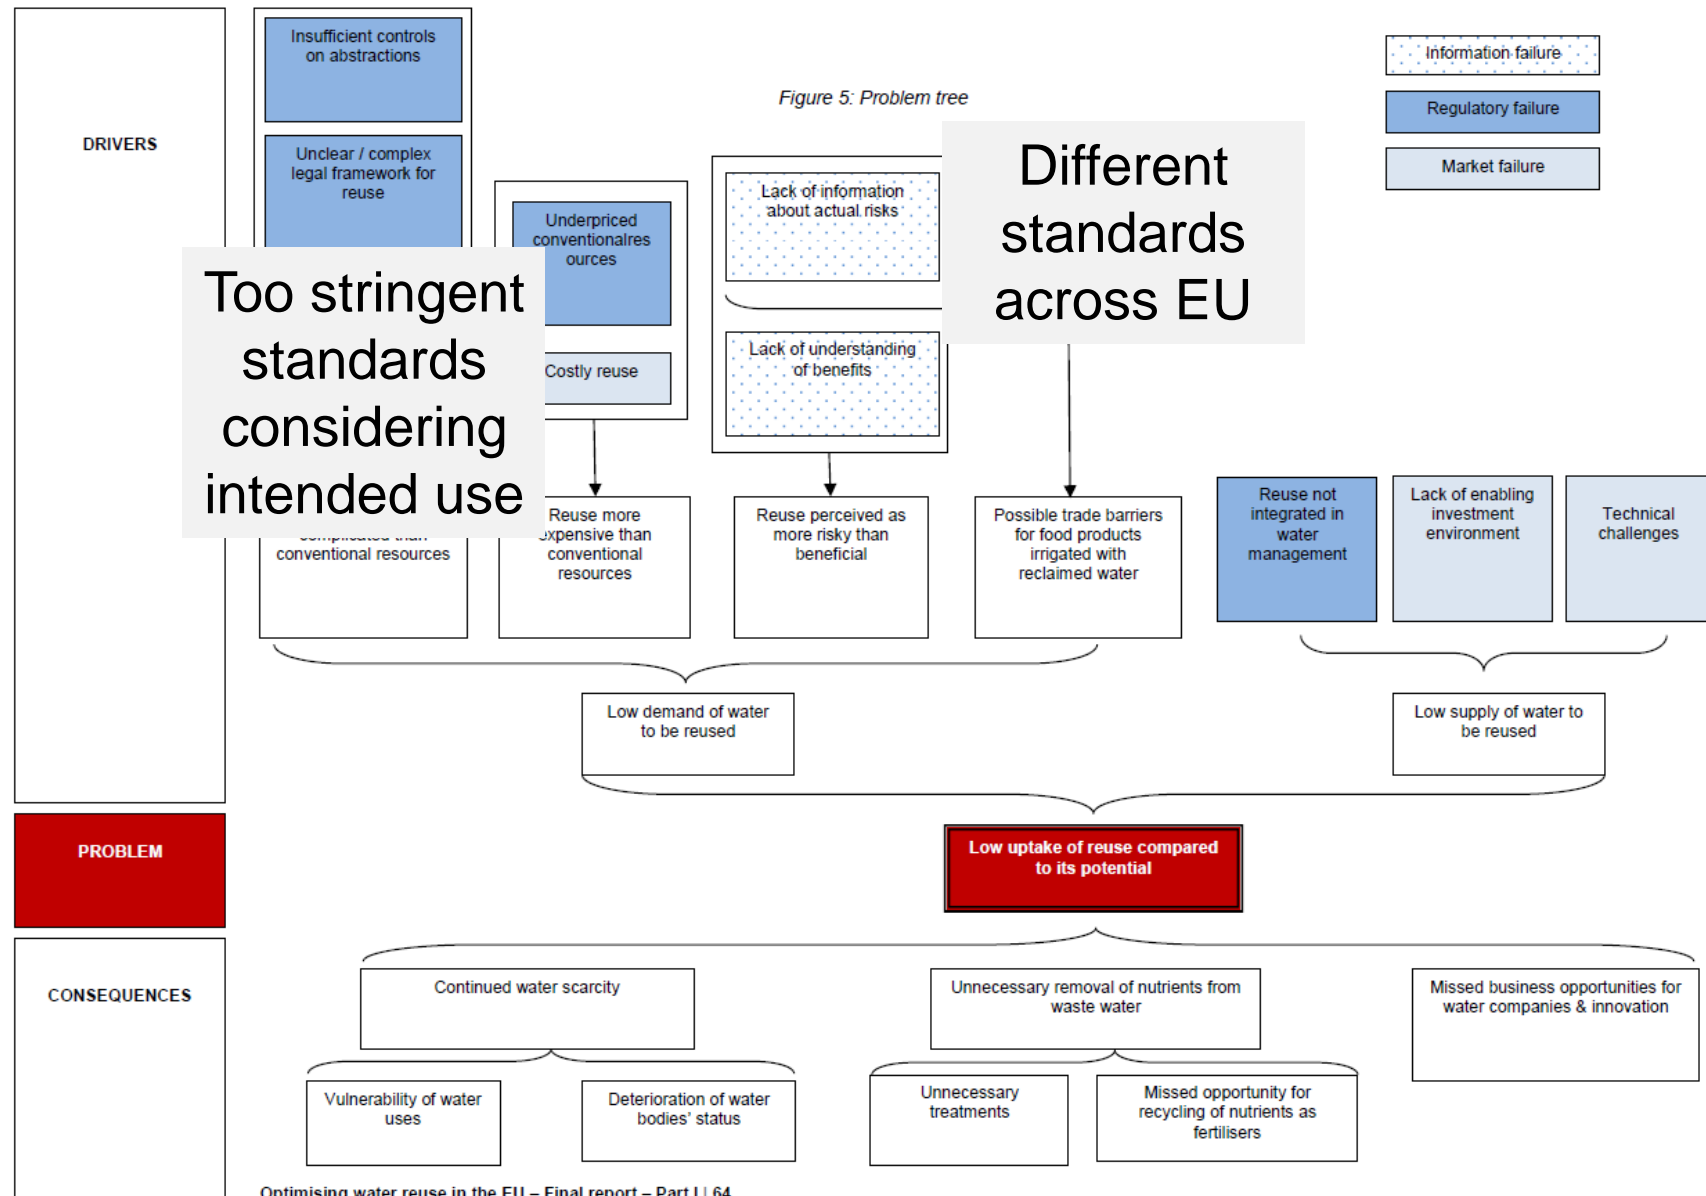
DRIVERS

Insufficient controls on abstractions

Unclear / complex legal framework for reuse

Figure 5: Problem tree

Information failure

Regulatory failure

Market failure

Underpriced conventionalresources

Costly reuse

Lack of information about actual risks

Lack of understanding of benefits

Different standards across EU

Too stringent standards considering intended use

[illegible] conventional resources

Reuse more expensive than conventional resources

Reuse perceived as more risky than beneficial

Possible trade barriers for food products irrigated with reclaimed water

Reuse not integrated in water management

Lack of enabling investment environment

Technical challenges

Low demand of water to be reused

Low supply of water to be reused

PROBLEM

Low uptake of reuse compared to its potential

CONSEQUENCES

Continued water scarcity

Unnecessary removal of nutrients from waste water

Missed business opportunities for water companies & innovation

Vulnerability of water uses

Deterioration of water bodies' status

Unnecessary treatments

Missed opportunity for recycling of nutrients as fertilisers

Optimising water reuse in the EU – Final report – Part I | 64